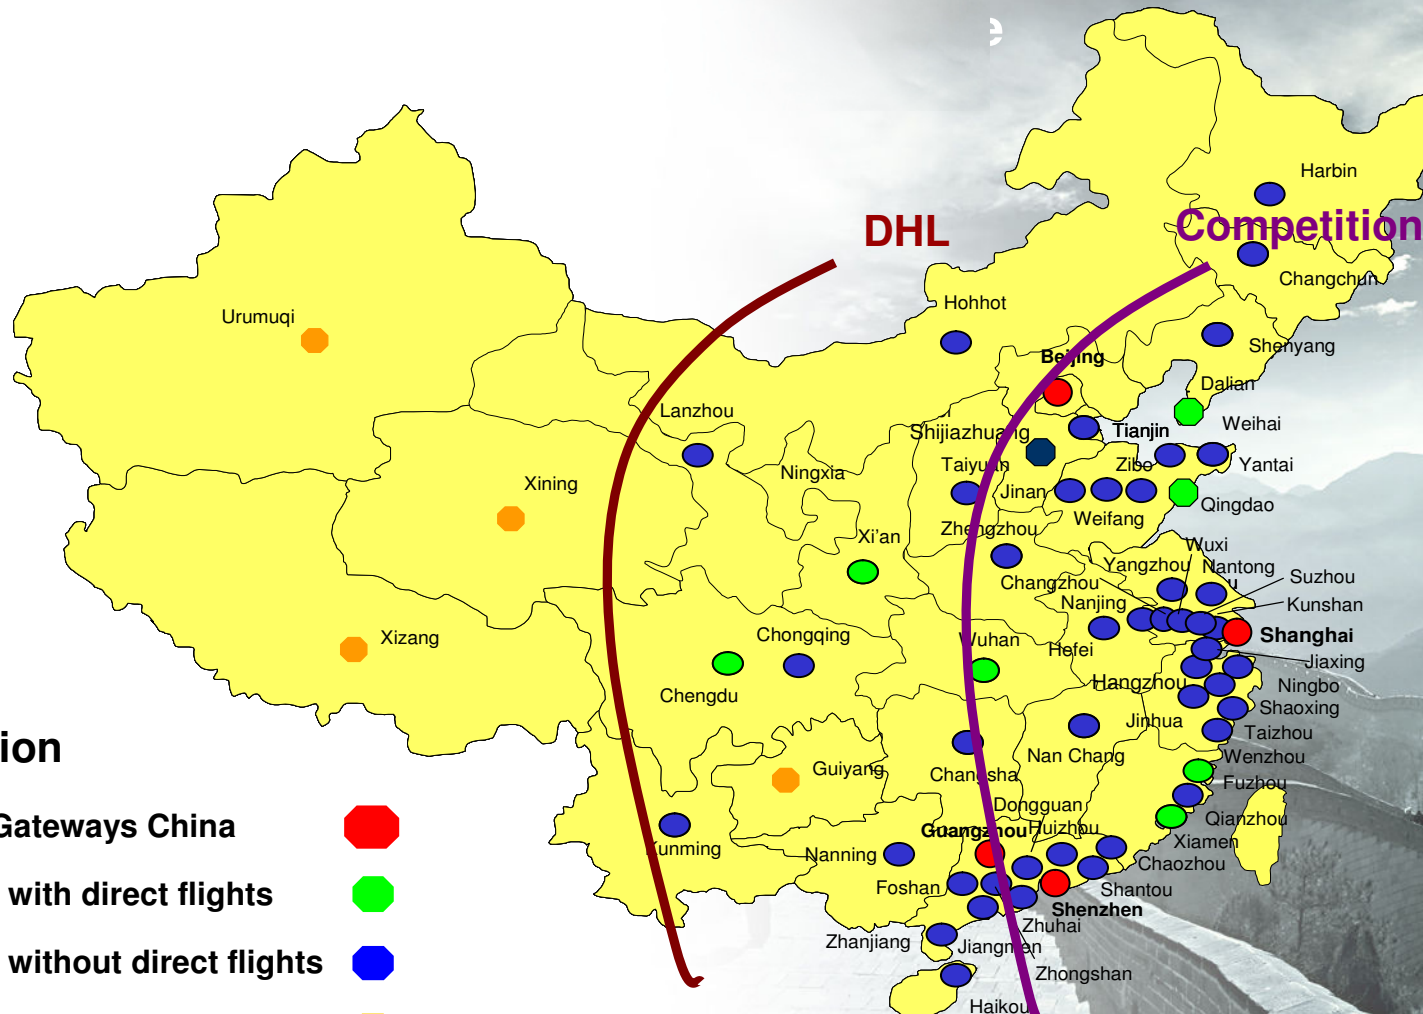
DHL
Competition
Harbin
Changchun
Shenyang
Hohhot
Beijing
Dalian
Weihai
Tianjin
Yantai
Zibo
Qingdao
Shijiazhuang
Taiyuan
Jinan
Weifang
Urumuqi
Lanzhou
Ningxia
Xining
Xi'an
Zhengzhou
Wuxi
Yangzhou
Nantong
Suzhou
Changzhou
Kunshan
Nanjing
Shanghai
Xizang
Chongqing
Wuhan
Hefei
Jiaxing
Chengdu
Hangzhou
Ningbo
Shaoxing
Jinhua
Taizhou
Nan Chang
Wenzhou
Guiyang
Changsha
Fuzhou
Dongguan
Qianzhou
Guangzhou
Huizhou
Xiamen
Kunming
Nanning
Chaozhou
Foshan
Shantou
Shenzhen
Zhuhai
Zhanjiang
Jiangmen
Zhongshan
Haikou
ion
Gateways China
with direct flights
without direct flights